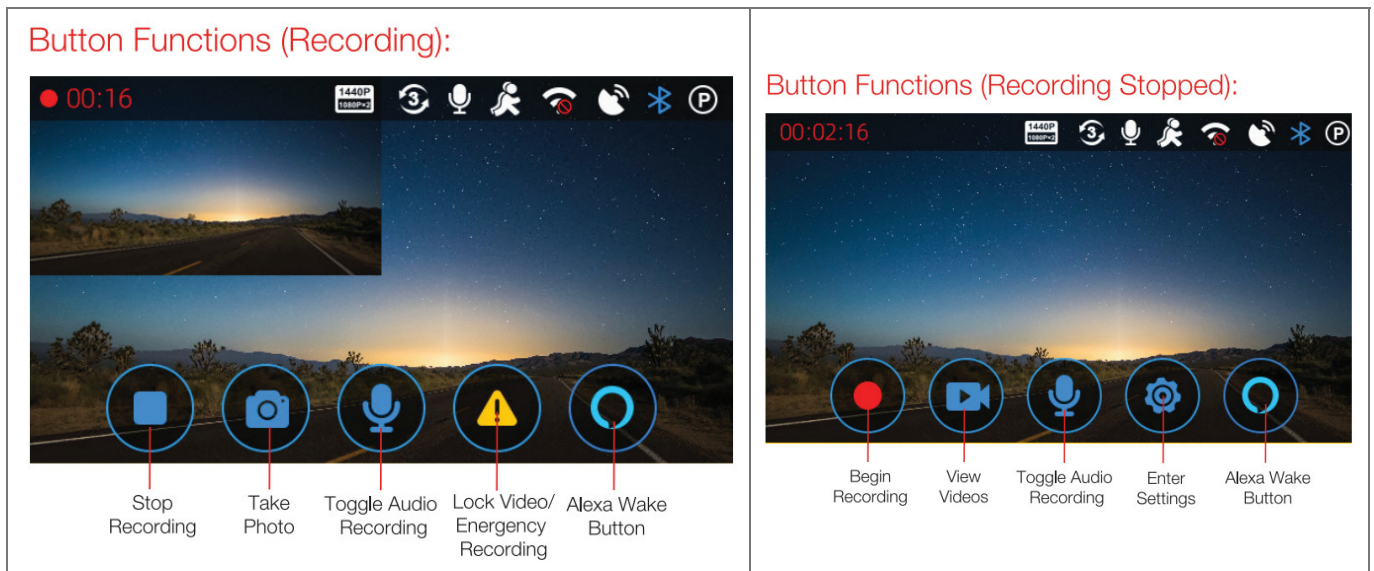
Button Functions (Recording):

00:16 1440P 1080P×2

Stop Recording

Take Photo

Toggle Audio Recording

Lock Video/ Energency Recording

Alexa Wake Button

Button Functions (Recording Stopped):

00:02:16 1440P 1080P×2

Begin Recording

View Videos

Toggle Audio Recording

Enter Settings

Alexa Wake Button